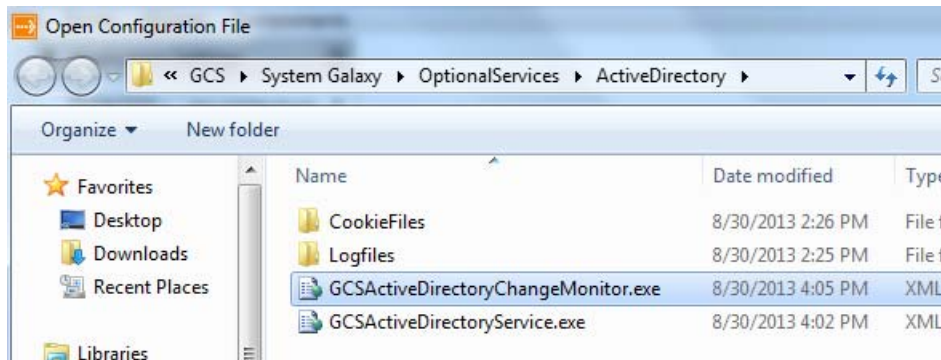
Open Configuration File

« GCS ▸ System Galaxy ▸ OptionalServices ▸ ActiveDirectory ▸

S

Organize ▾ New folder

Favorites
Desktop
Downloads
Recent Places

Libraries

| Name | Date modified | Type |
|---|---|---|
| CookieFiles | 8/30/2013 2:26 PM | File f |
| Logfiles | 8/30/2013 2:25 PM | File f |
| GCSActiveDirectoryChangeMonitor.exe | 8/30/2013 4:05 PM | XML |
| GCSActiveDirectoryService.exe | 8/30/2013 4:02 PM | XML |